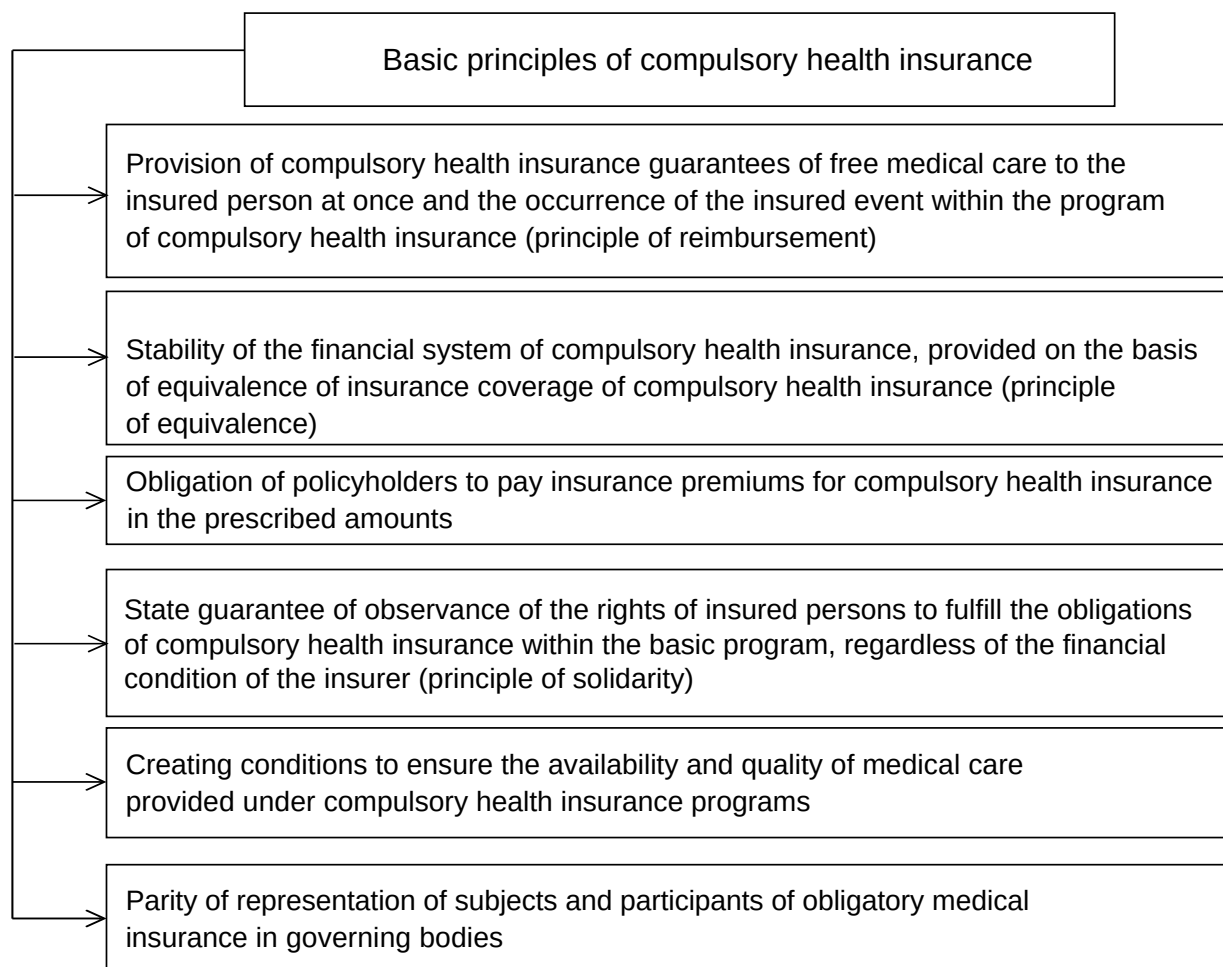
Basic principles of compulsory health insurance

Provision of compulsory health insurance guarantees of free medical care to the insured person at once and the occurrence of the insured event within the program of compulsory health insurance (principle of reimbursement)

Stability of the financial system of compulsory health insurance, provided on the basis of equivalence of insurance coverage of compulsory health insurance (principle of equivalence)

Obligation of policyholders to pay insurance premiums for compulsory health insurance in the prescribed amounts

State guarantee of observance of the rights of insured persons to fulfill the obligations of compulsory health insurance within the basic program, regardless of the financial condition of the insurer (principle of solidarity)

Creating conditions to ensure the availability and quality of medical care provided under compulsory health insurance programs

Parity of representation of subjects and participants of obligatory medical insurance in governing bodies